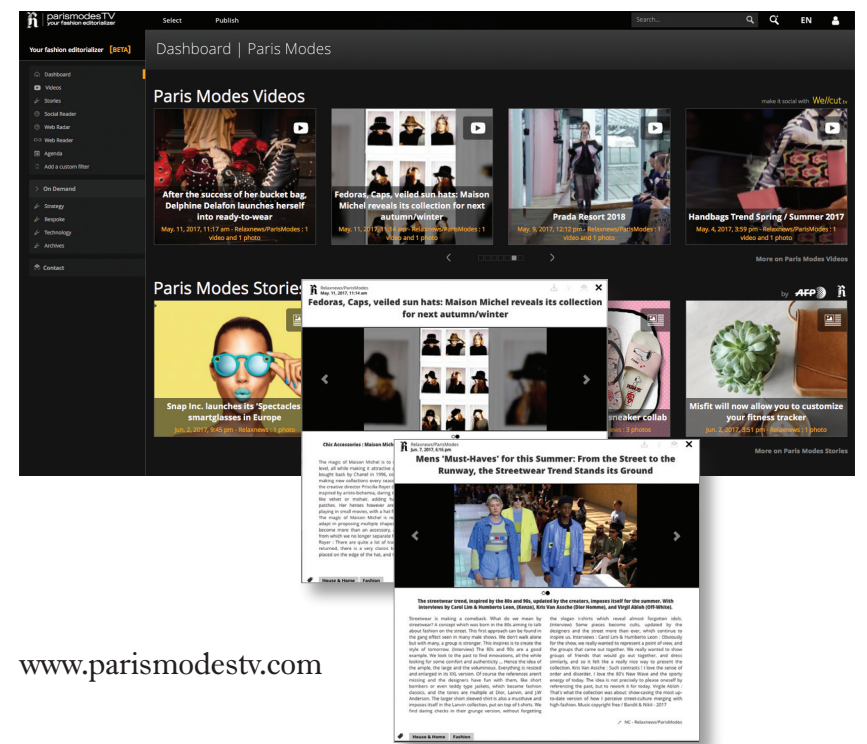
parismodesTV
your fashion editorializer

Select Publish Search... EN

Your fashion editorializer [BETA]

Dashboard | Paris Modes

Dashboard
Videos
Stories
Social Reader
Web Radar
Web Reader
Agenda
Add a custom filter
On Demand
Strategy
Bespoke
Technology
Archives
Contact

Paris Modes Videos

make it social with We//cut.tv

After the success of her bucket bag, Delphine Delafon launches herself into ready-to-wear
May. 11, 2017, 11:17 am - Relaxnews/ParisModes : 1 video and 1 photo

Fedoras, Caps, veiled sun hats: Maison Michel reveals its collection for next autumn/winter
May. 11, 2017, 11:14 am - Relaxnews/ParisModes : 1 video and 1 photo

Prada Resort 2018
May. 9, 2017, 12:12 pm - Relaxnews/ParisModes : 1 video and 1 photo

Handbags Trend Spring / Summer 2017
May. 4, 2017, 3:59 pm - Relaxnews/ParisModes : 1 video and 1 photo

More on Paris Modes Videos

Paris Modes Stories

by AFP

Snap Inc. launches its 'Spectacles' smartglasses in Europe
Jun. 2, 2017, 9:45 pm - Relaxnews : 1 photo

sneaker collab

Misfit will now allow you to customize your fitness tracker
Jun. 2, 2017, 3:51 pm - Relaxnews : 1 photo

More on Paris Modes Stories

Relaxnews/ParisModes
May. 11, 2017, 11:14 am
Fedoras, Caps, veiled sun hats: Maison Michel reveals its collection for next autumn/winter

Chic Accessories : Maison Mi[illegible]

House & Home Fashion

Relaxnews/ParisModes
Jun. 7, 2017, 6:16 pm
Mens 'Must-Haves' for this Summer: From the Street to the Runway, the Streetwear Trend Stands its Ground

The streetwear trend, inspired by the 80s and 90s, updated by the creators, imposes itself for the summer. With interviews by Carol Lim & Humberto Leon, (Kenzo), Kris Van Assche (Dior Homme), and Virgil Abloh (Off-White).

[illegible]

NC - Relaxnews/ParisModes

House & Home Fashion

www.parismodestv.com